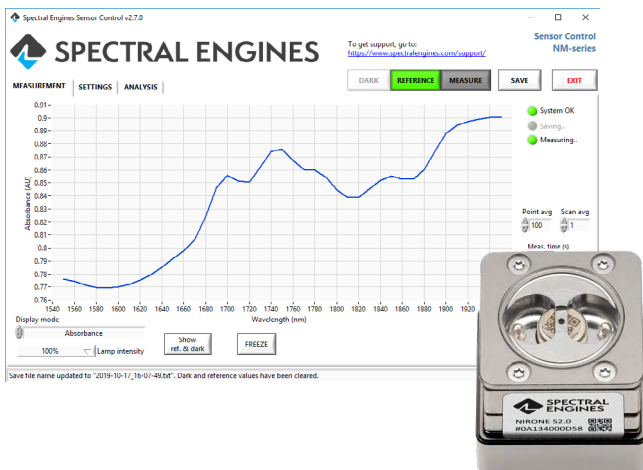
Spectral Engines Sensor Control v2.7.0

SPECTRAL ENGINES

To get support, go to:
https://www.spectralengines.com/support/

Sensor Control
NM-series

MEASUREMENT | SETTINGS | ANALYSIS

DARK | REFERENCE | MEASURE | SAVE | EXIT

System OK
Saving..
Measuring..

Absorbance (AU)

0.91, 0.9, 0.89, 0.88, 0.87, 0.86, 0.85, 0.84, 0.83, 0.82, 0.81, 0.8, 0.79, 0.78, 0.77, 0.76

1540, 1560, 1580, 1600, 1620, 1640, 1660, 1680, 1700, 1720, 1740, 1760, 1780, 1800, 1820, 1840, 1860, 1880, 1900, 1920

Wavelength (nm)

Point avg
100

Scan avg
1

Meas. time (s)

Display mode
Absorbance

100%
Lamp intensity

Show ref. & dark

FREEZE

Save file name updated to "2019-10-17_16-07-49.txt". Dark and reference values have been cleared.

SPECTRAL ENGINES
NIRONE S2.0
#0A134000D58